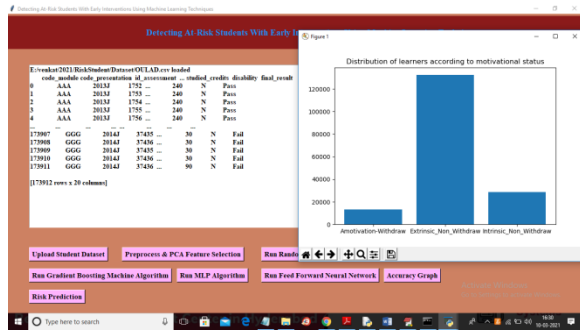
Detecting At Risk Students With Early Interventions Using Machine Learning Techniques

Detecting At Risk Students With Early I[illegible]

E:/venkat/2021/RiskStudent/Dataset/OULAD.csv loaded
code_module code_presentation id_assessment ... studied_credits disability final_result
0 AAA 2013J 1752 ... 240 N Pass
1 AAA 2013J 1753 ... 240 N Pass
2 AAA 2013J 1754 ... 240 N Pass
3 AAA 2013J 1755 ... 240 N Pass
4 AAA 2013J 1756 ... 240 N Pass
... ... ... ... ... ... ... ...
173907 GGG 2014J 37435 ... 30 N Fail
173908 GGG 2014J 37436 ... 30 N Fail
173909 GGG 2014J 37435 ... 30 N Fail
173910 GGG 2014J 37436 ... 30 N Fail
173911 GGG 2014J 37436 ... 90 N Fail

[173912 rows x 20 columns]

Figure 1

Distribution of learners according to motivational status

120000
100000
80000
60000
40000
20000
0

Amotivation-Withdraw
Extrinsic_Non_Withdraw
Intrinsic_Non_Withdraw

Upload Student Dataset
Preprocess & PCA Feature Selection
Run Rand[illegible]
Run Gradient Boosting Machine Algorithm
Run MLP Algorithm
Run Feed Forward Neural Network
Accuracy Graph
Risk Prediction

Type here to search
16:30
10-03-2021